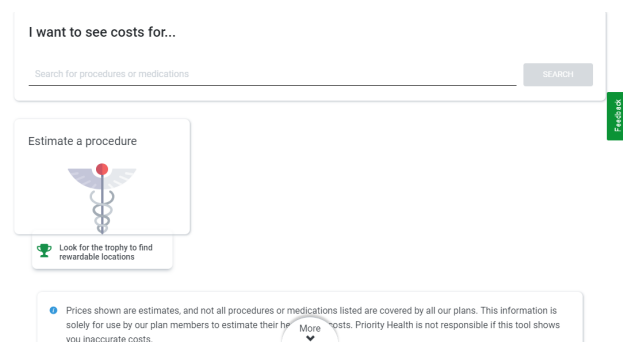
I want to see costs for...

Search for procedures or medications

SEARCH

Feedback

Estimate a procedure

Look for the trophy to find rewardable locations

Prices shown are estimates, and not all procedures or medications listed are covered by all our plans. This information is solely for use by our plan members to estimate their he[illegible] costs. Priority Health is not responsible if this tool shows you inaccurate costs.

More